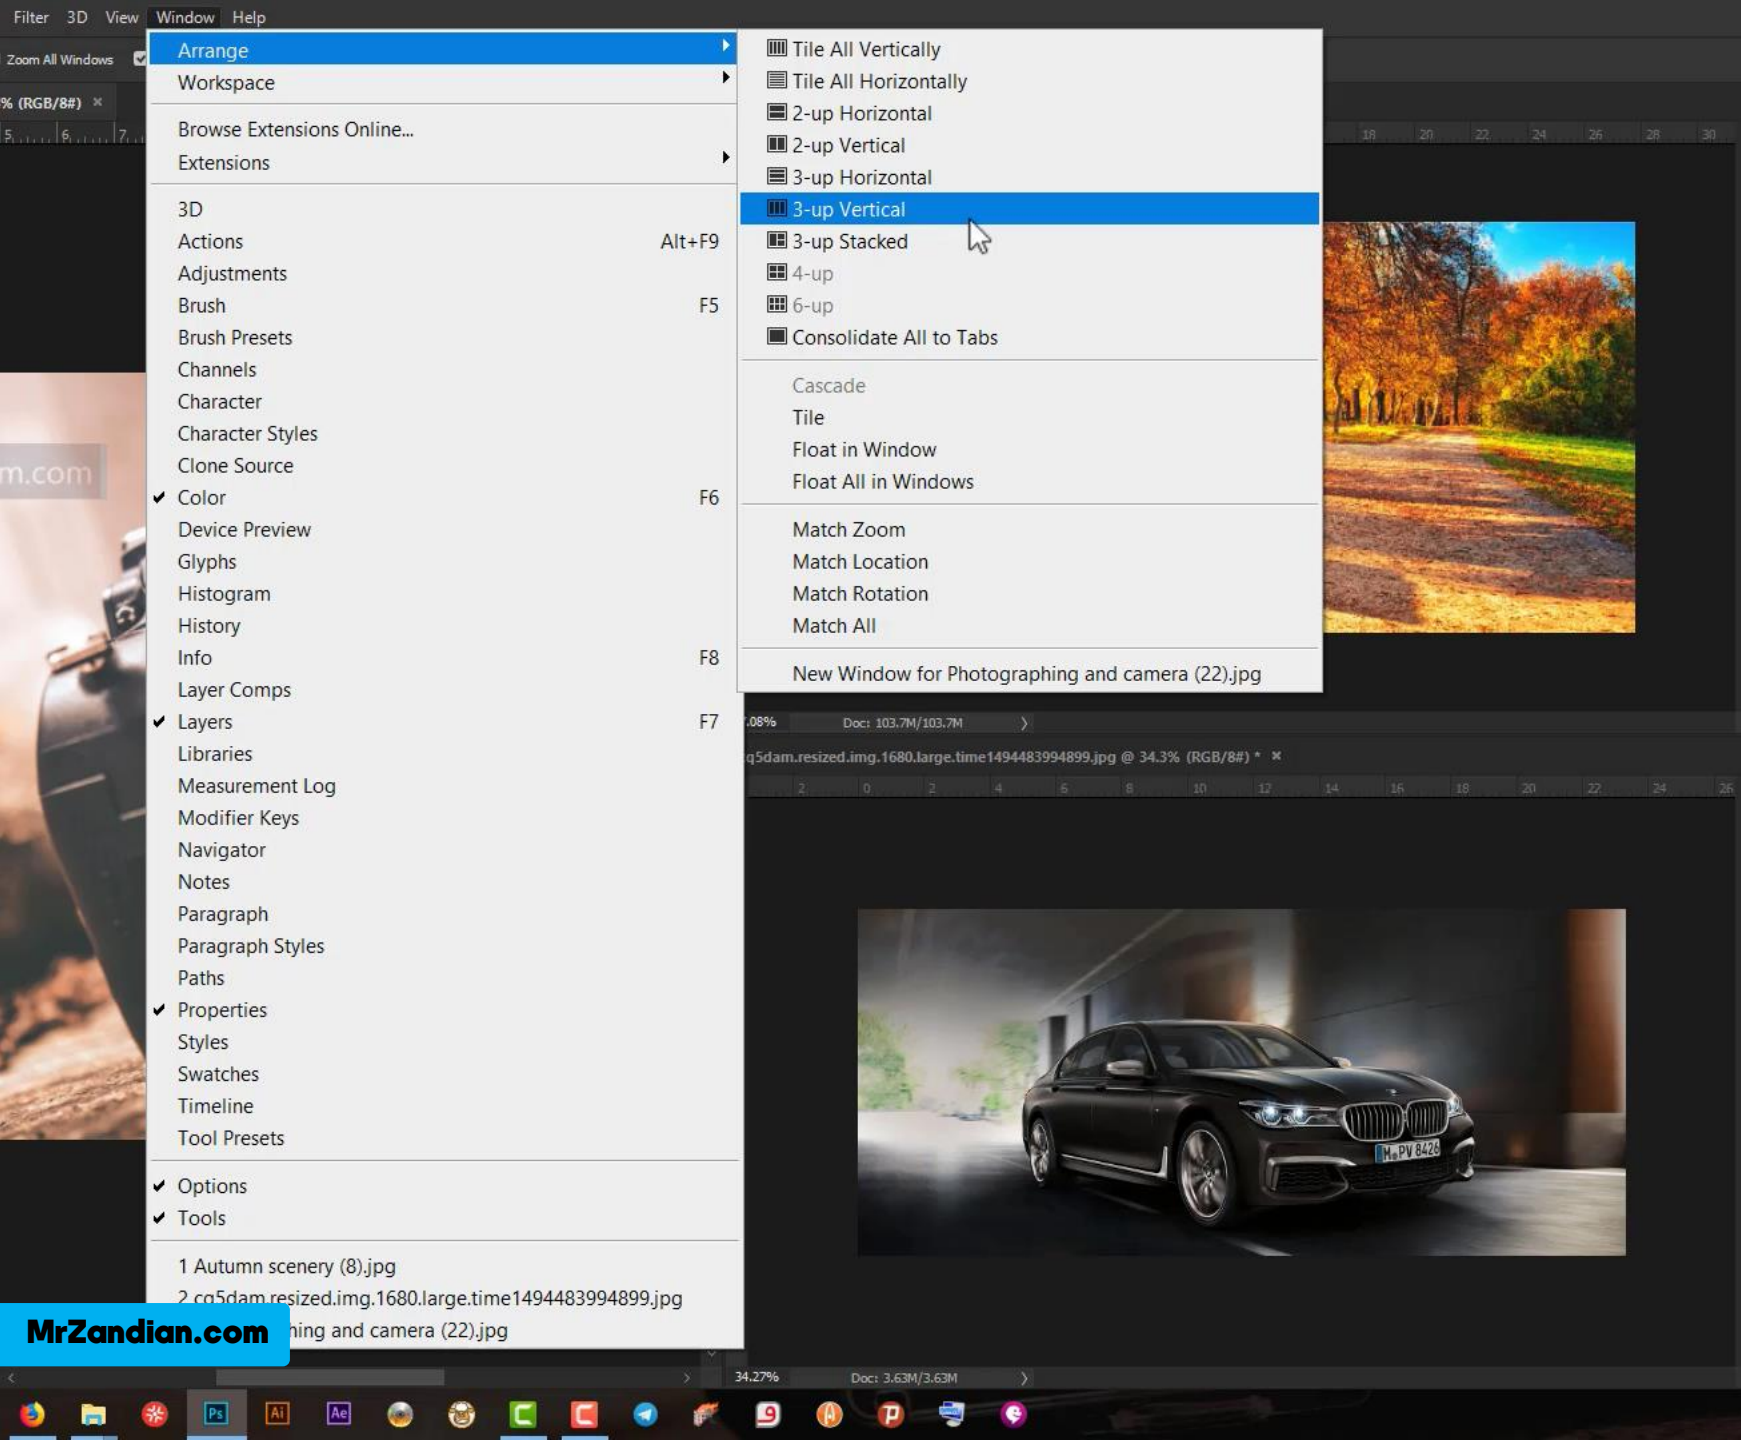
Filter 3D View Window Help

Zoom All Windows

% (RGB/8#) ×

Arrange
Workspace

Browse Extensions Online...
Extensions

3D
Actions Alt+F9
Adjustments
Brush F5
Brush Presets
Channels
Character
Character Styles
Clone Source
✔ Color F6
Device Preview
Glyphs
Histogram
History
Info F8
Layer Comps
✔ Layers F7
Libraries
Measurement Log
Modifier Keys
Navigator
Notes
Paragraph
Paragraph Styles
Paths
✔ Properties
Styles
Swatches
Timeline
Tool Presets

✔ Options
✔ Tools

1 Autumn scenery (8).jpg
2 cq5dam.resized.img.1680.large.time1494483994899.jpg
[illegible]hing and camera (22).jpg

Tile All Vertically
Tile All Horizontally
2-up Horizontal
2-up Vertical
3-up Horizontal
3-up Vertical
3-up Stacked
4-up
6-up
Consolidate All to Tabs

Cascade
Tile
Float in Window
Float All in Windows

Match Zoom
Match Location
Match Rotation
Match All

New Window for Photographing and camera (22).jpg

m.com

.08% Doc: 103.7M/103.7M

q5dam.resized.img.1680.large.time1494483994899.jpg @ 34.3% (RGB/8#) * ×

M PV 8426

MrZandian.com

34.27% Doc: 3.63M/3.63M